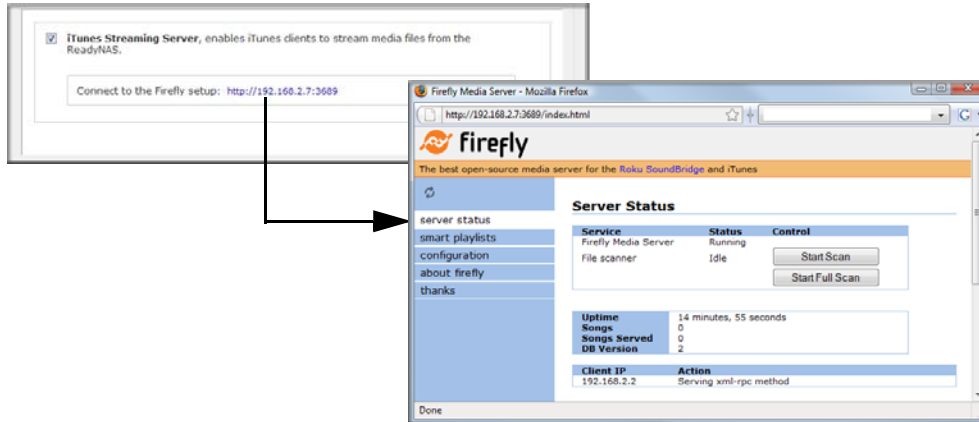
iTunes Streaming Server, enables iTunes clients to stream media files from the ReadyNAS.

Connect to the Firefly setup: http://192.168.2.7:3689

Firefly Media Server - Mozilla Firefox

http://192.168.2.7:3689/index.html

firefly

The best open-source media server for the Roku SoundBridge and iTunes

server status
smart playlists
configuration
about firefly
thanks

Server Status

| Service | Status | Control |
|---|---|---|
| Firefly Media Server | Running | |
| File scanner | Idle | Start Scan |
| | | Start Full Scan |

| | |
|---|---|
| Uptime | 14 minutes, 55 seconds |
| Songs | 0 |
| Songs Served | 0 |
| DB Version | 2 |

| Client IP | Action |
|---|---|
| 192.168.2.2 | Serving xml-rpc method |

Done